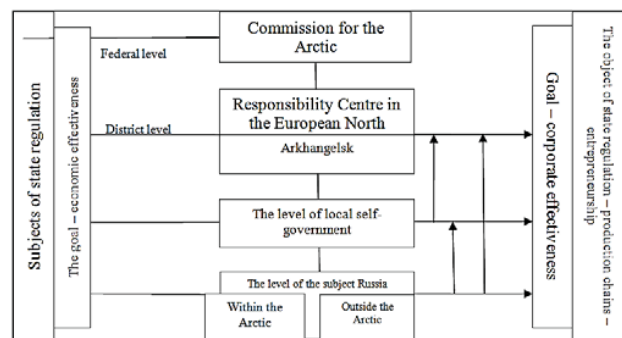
Subjects of state regulation

The goal – economic effectiveness

Federal level

Commission for the Arctic

District level

Responsibility Centre in the European North

Arkhangelsk

The level of local self-government

The level of the subject Russia

Within the Arctic

Outside the Arctic

Goal – corporate effectiveness

The object of state regulation – production chains – entrepreneurship